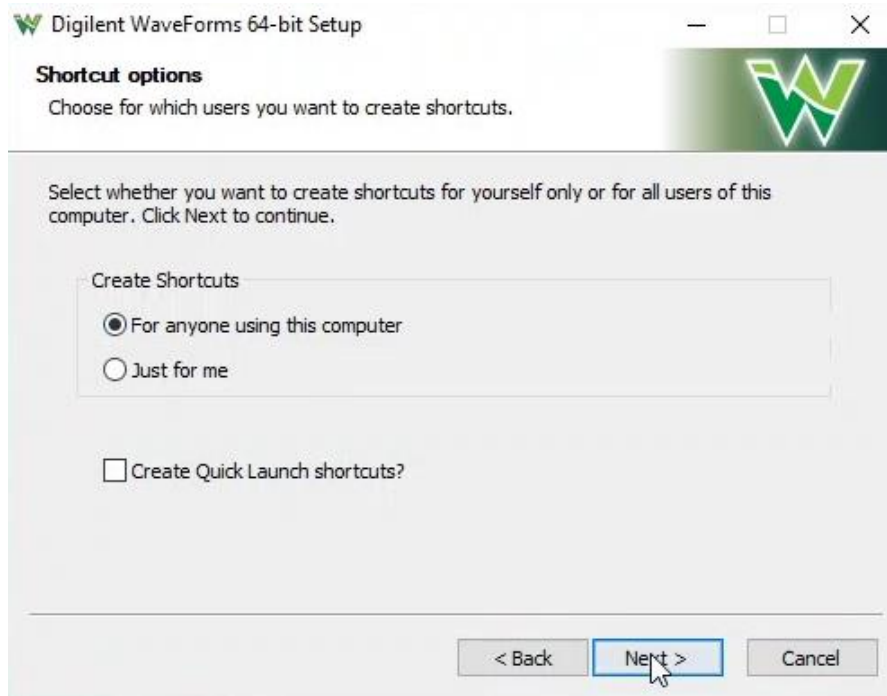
Digilent WaveForms 64-bit Setup

Shortcut options

Choose for which users you want to create shortcuts.

Select whether you want to create shortcuts for yourself only or for all users of this computer. Click Next to continue.

Create Shortcuts

For anyone using this computer

Just for me

Create Quick Launch shortcuts?

< Back

Next >

Cancel